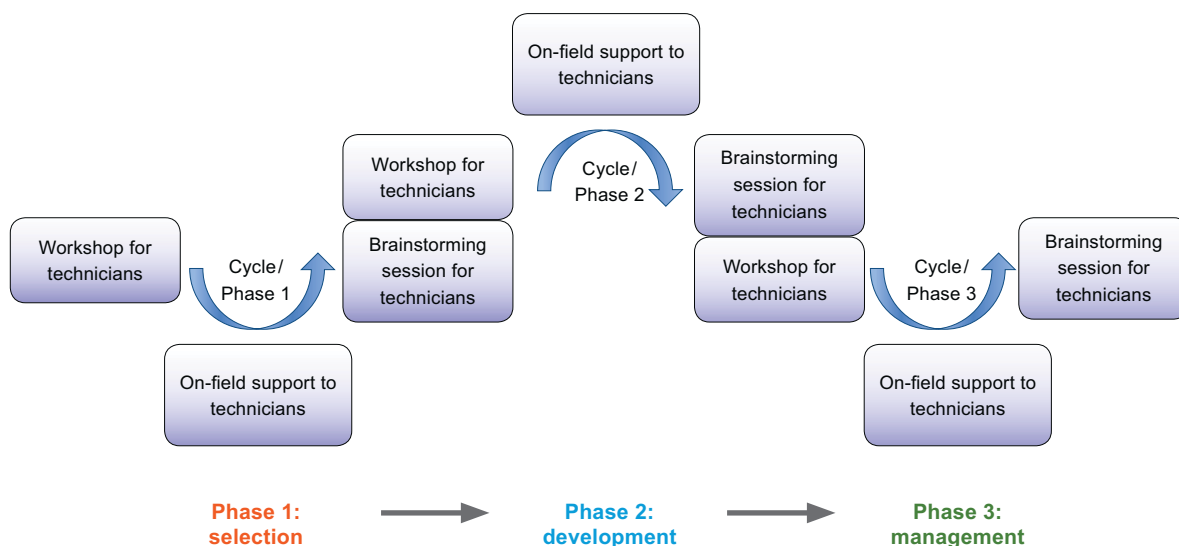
On-field support to technicians

Workshop for technicians

Cycle/ Phase 2

Brainstorming session for technicians

Workshop for technicians

Cycle/ Phase 1

Brainstorming session for technicians

Workshop for technicians

Cycle/ Phase 3

Brainstorming session for technicians

On-field support to technicians

On-field support to technicians

Phase 1: selection

Phase 2: development

Phase 3: management